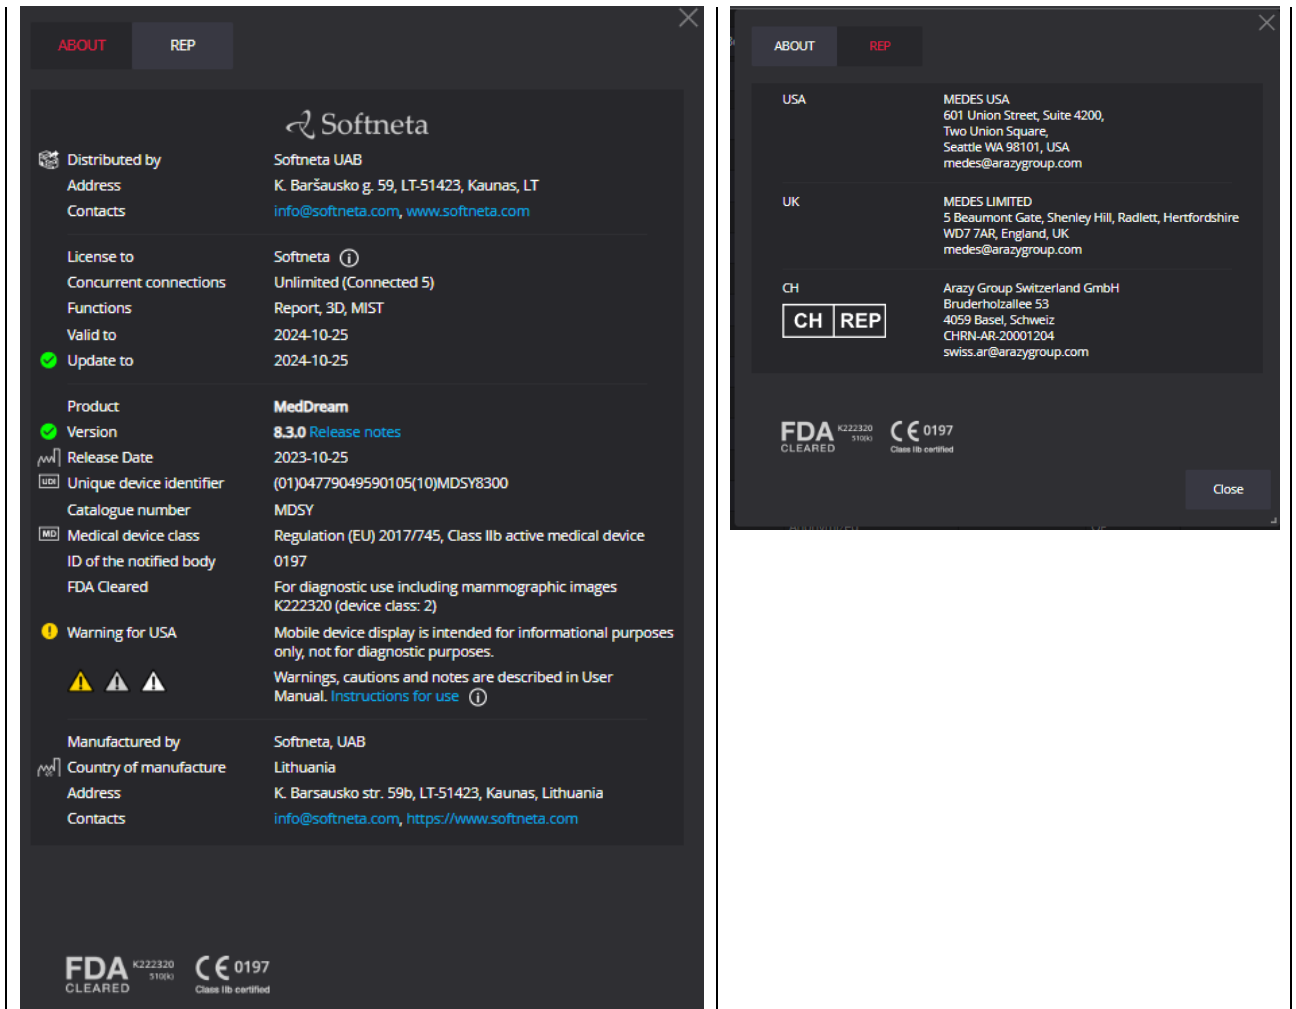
ABOUT REP

Softneta

Distributed by Softneta UAB
Address K. Baršausko g. 59, LT-51423, Kaunas, LT
Contacts info@softneta.com, www.softneta.com

License to Softneta
Concurrent connections Unlimited (Connected 5)
Functions Report, 3D, MIST
Valid to 2024-10-25
Update to 2024-10-25

Product MedDream
Version 8.3.0 Release notes
Release Date 2023-10-25
UDI Unique device identifier (01)04779049590105(10)MDSY8300
Catalogue number MDSY
MD Medical device class Regulation (EU) 2017/745, Class IIb active medical device
ID of the notified body 0197
FDA Cleared For diagnostic use including mammographic images K222320 (device class: 2)

Warning for USA Mobile device display is intended for informational purposes only, not for diagnostic purposes.

Warnings, cautions and notes are described in User Manual. Instructions for use

Manufactured by Softneta, UAB
Country of manufacture Lithuania
Address K. Barsausko str. 59b, LT-51423, Kaunas, Lithuania
Contacts info@softneta.com, https://www.softneta.com

FDA K222320 510(k) CLEARED CE 0197 Class IIb certified

ABOUT REP

USA MEDES USA
601 Union Street, Suite 4200,
Two Union Square,
Seattle WA 98101, USA
medes@arazygroup.com

UK MEDES LIMITED
5 Beaumont Gate, Shenley Hill, Radlett, Hertfordshire
WD7 7AR, England, UK
medes@arazygroup.com

CH Arazy Group Switzerland GmbH
CH REP Bruderholzallee 53
4059 Basel, Schweiz
CHRN-AR-20001204
swiss.ar@arazygroup.com

FDA K222320 510(k) CLEARED CE 0197 Class IIb certified

Close